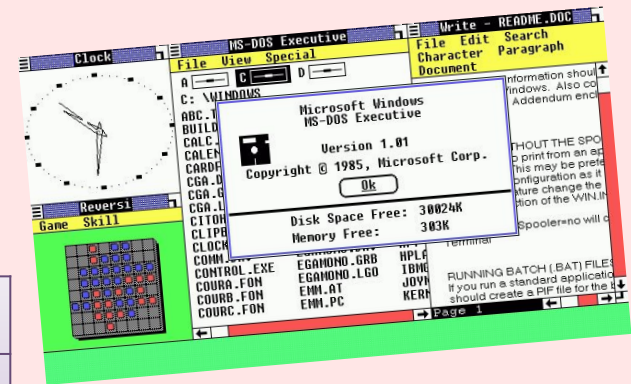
Clock

MS-DOS Executive

File View Special

A C D

C: \WINDOWS

ABC.T
BUILD
CALC.
CALEN
CARDF
CGA.D
CGA.G
CGA.L
CITOH
CLIPB
CLOCK
COMM.
CONTROL.EXE
COURA.FON
COURB.FON
COURC.FON

EGAMONO.GRB
EGAMONO.LGO
EMM.AT
EMM.PC

HPLA
IBMG
JOYM
KERN

Write - README.DOC

File Edit Search
Character Paragraph
Document

information shoul
indows. Also co
Addendum enc

THOUT THE SPO
o print from an ap
This may be prefe
onfiguration as it
ature change the
ction of the WIN.I

Spooler=no will d
terminal

RUNNING BATCH (.BAT) FILES
If you run a standard applicati
should create a PIF file for the b

Page 1

Reversi

Game Skill

Microsoft Windows
MS-DOS Executive

Version 1.01
Copyright © 1985, Microsoft Corp.

Ok

Disk Space Free: 30024K
Memory Free: 303K